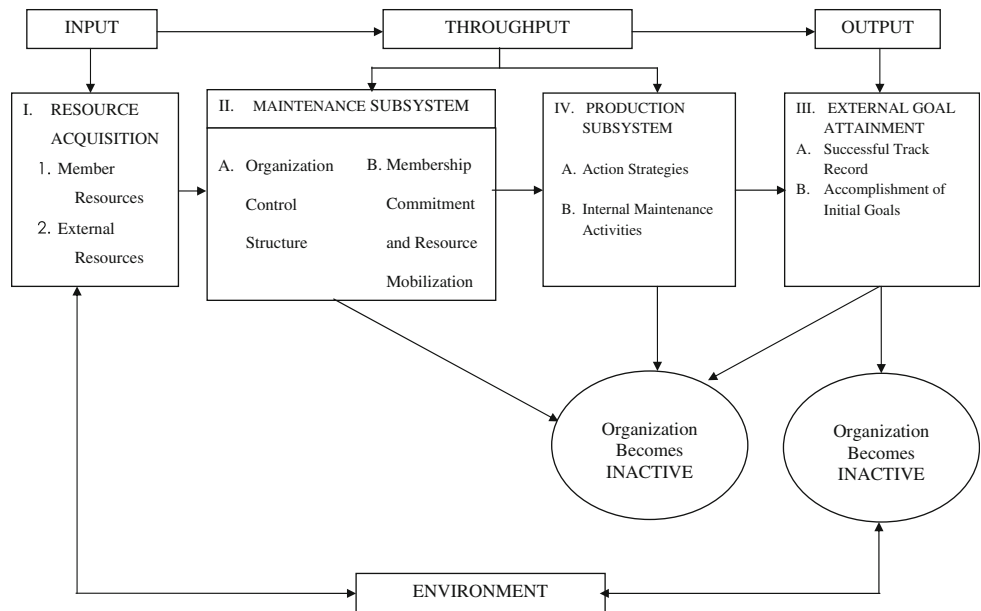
INPUT

THROUGHPUT

OUTPUT

I. RESOURCE ACQUISITION
1. Member Resources
2. External Resources

II. MAINTENANCE SUBSYSTEM
A. Organization Control Structure
B. Membership Commitment and Resource Mobilization

IV. PRODUCTION SUBSYSTEM
A. Action Strategies
B. Internal Maintenance Activities

III. EXTERNAL GOAL ATTAINMENT
A. Successful Track Record
B. Accomplishment of Initial Goals

Organization Becomes INACTIVE

Organization Becomes INACTIVE

ENVIRONMENT